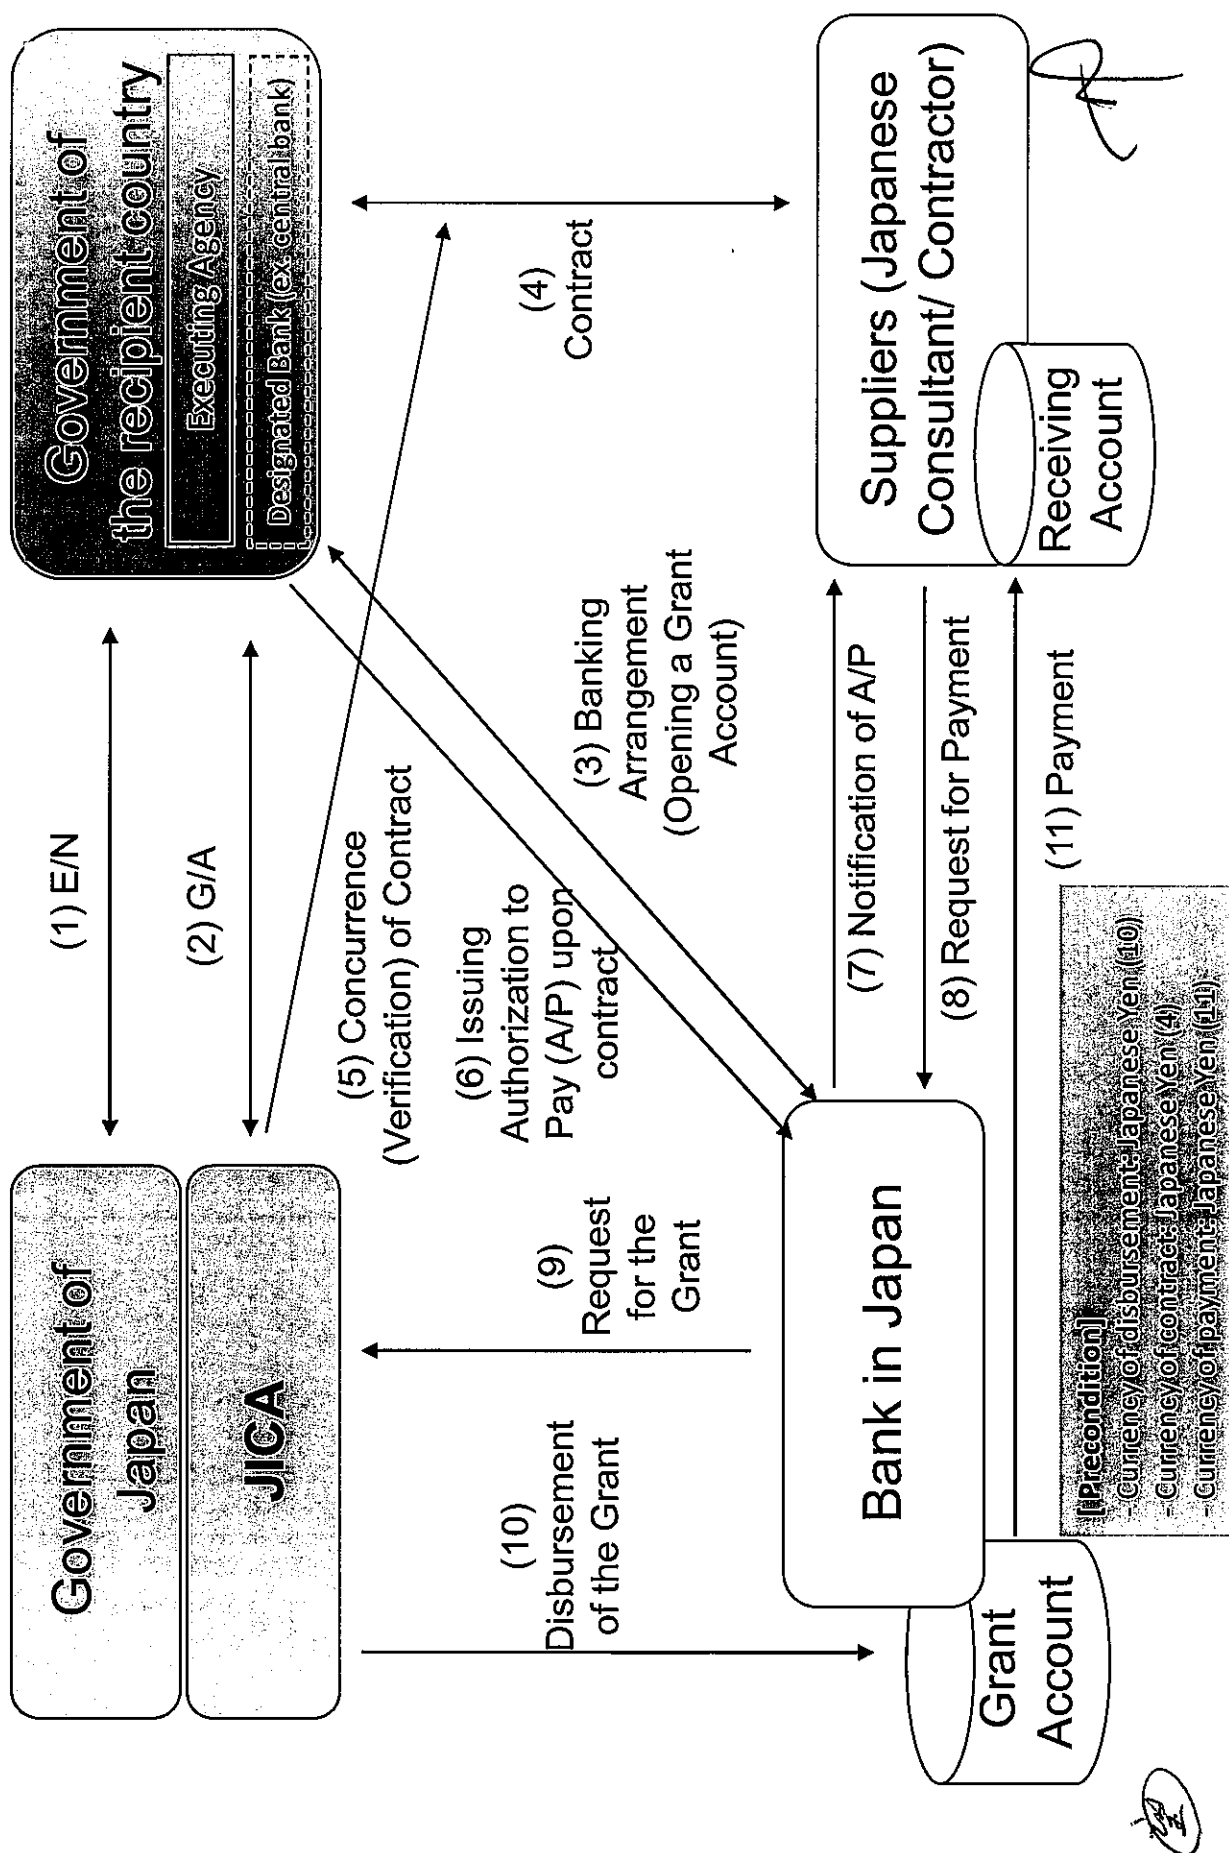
Government of the recipient country

Executing Agency

Designated Bank (ex. central bank)

Government of Japan

JICA

(1) E/N

(2) G/A

(3) Banking Arrangement (Opening a Grant Account)

(4) Contract

(5) Concurrence (Verification) of Contract

(6) Issuing Authorization to Pay (A/P) upon contract

Suppliers (Japanese Consultant/ Contractor)

Receiving Account

(7) Notification of A/P

(8) Request for Payment

(9) Request for the Grant

Bank in Japan

(10) Disbursement of the Grant

Grant Account

(11) Payment

[Precondition]
- Currency of disbursement: Japanese Yen (10)
- Currency of contract: Japanese Yen (4)
- Currency of payment: Japanese Yen (11)